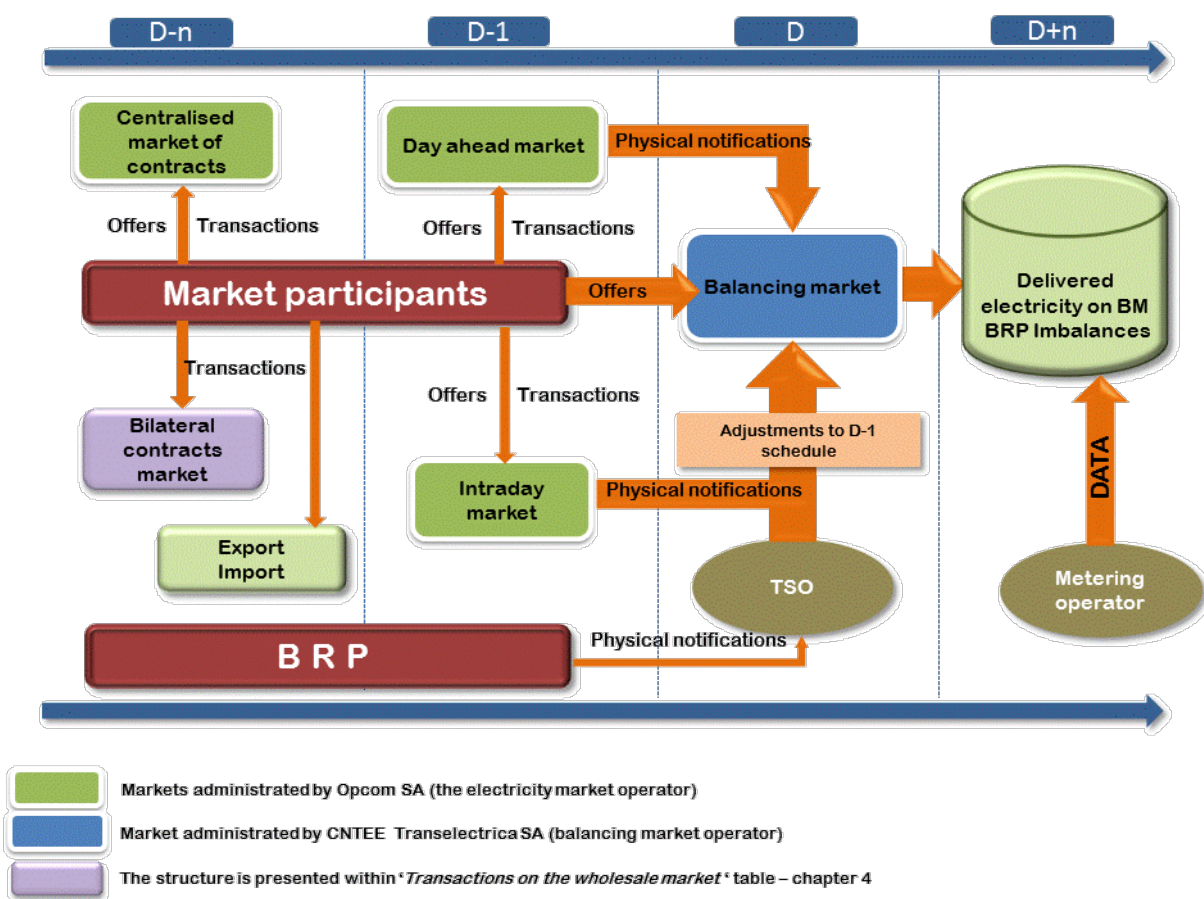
D-n

D-1

D

D+n

Centralised market of contracts

Day ahead market

Physical notifications

Offers

Transactions

Offers

Transactions

Balancing market

Delivered electricity on BM BRP Imbalances

Market participants

Offers

Transactions

Offers

Transactions

Bilateral contracts market

Adjustments to D-1 schedule

DATA

Intraday market

Physical notifications

Export Import

TSO

Metering operator

B R P

Physical notifications

Markets administrated by Opcom SA (the electricity market operator)

Market administrated by CNTEE Transelectrica SA (balancing market operator)

The structure is presented within '*Transactions on the wholesale market*' table – chapter 4